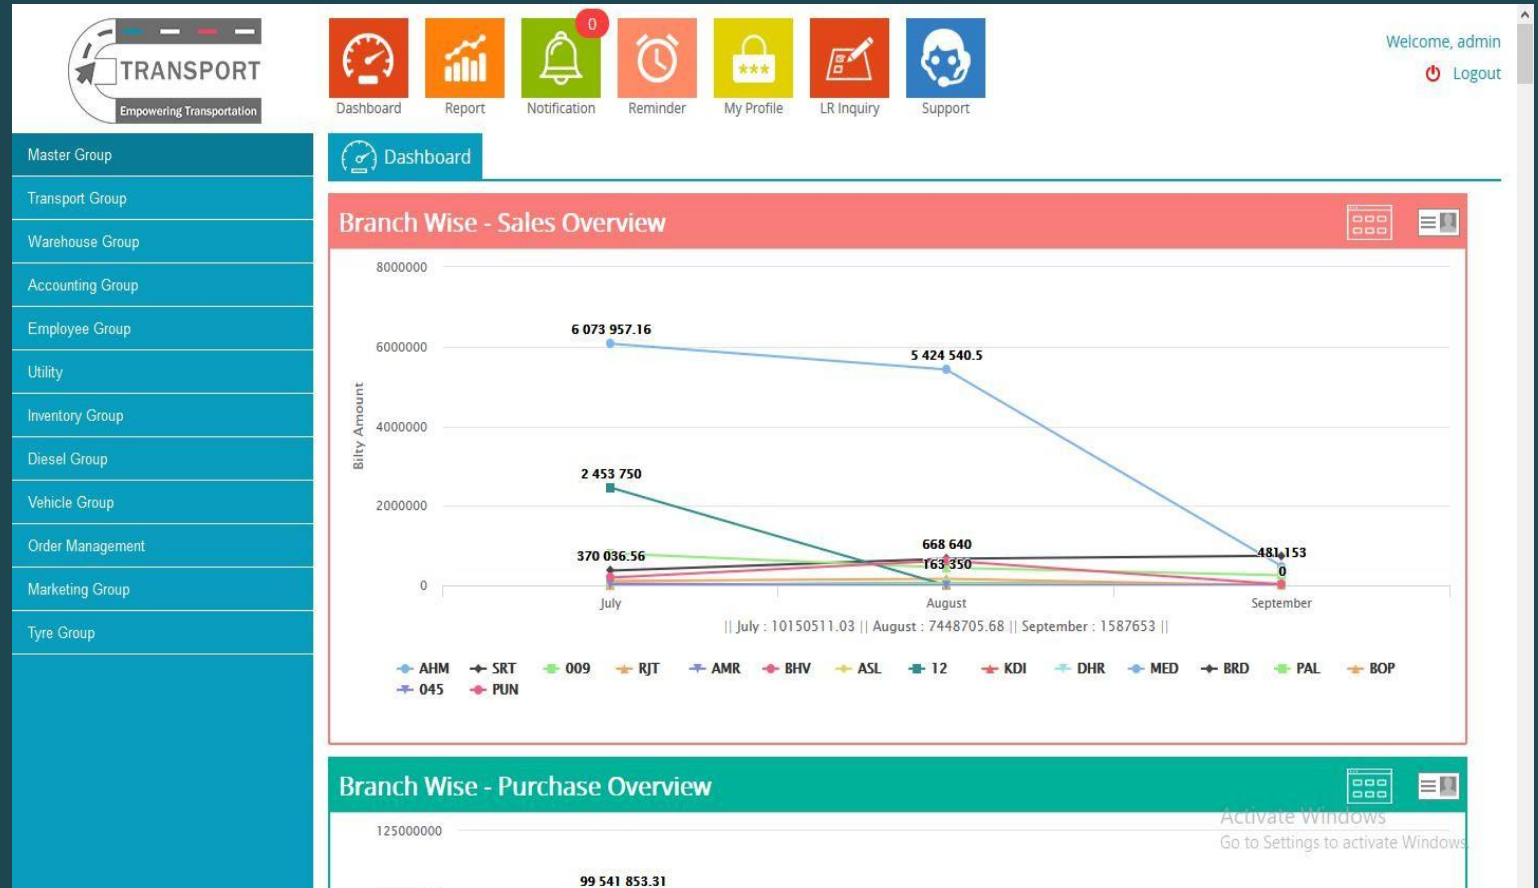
TRANSPORT
Empowering Transportation

Dashboard
Report
0
Notification
Reminder
My Profile
LR Inquiry
Support

Welcome, admin
Logout

Master Group
Transport Group
Warehouse Group
Accounting Group
Employee Group
Utility
Inventory Group
Diesel Group
Vehicle Group
Order Management
Marketing Group
Tyre Group

Dashboard

Branch Wise - Sales Overview

8000000
6000000
4000000
2000000
0
Bilty Amount

6 073 957.16
5 424 540.5
2 453 750
370 036.56
668 640
163 350
481 153
0

July
August
September

|| July : 10150511.03 || August : 7448705.68 || September : 1587653 ||

AHM SRT 009 RJT AMR BHV ASL 12 KDI DHR MED BRD PAL BOP 045 PUN

Branch Wise - Purchase Overview

125000000
99 541 853.31

Activate Windows
Go to Settings to activate Windows